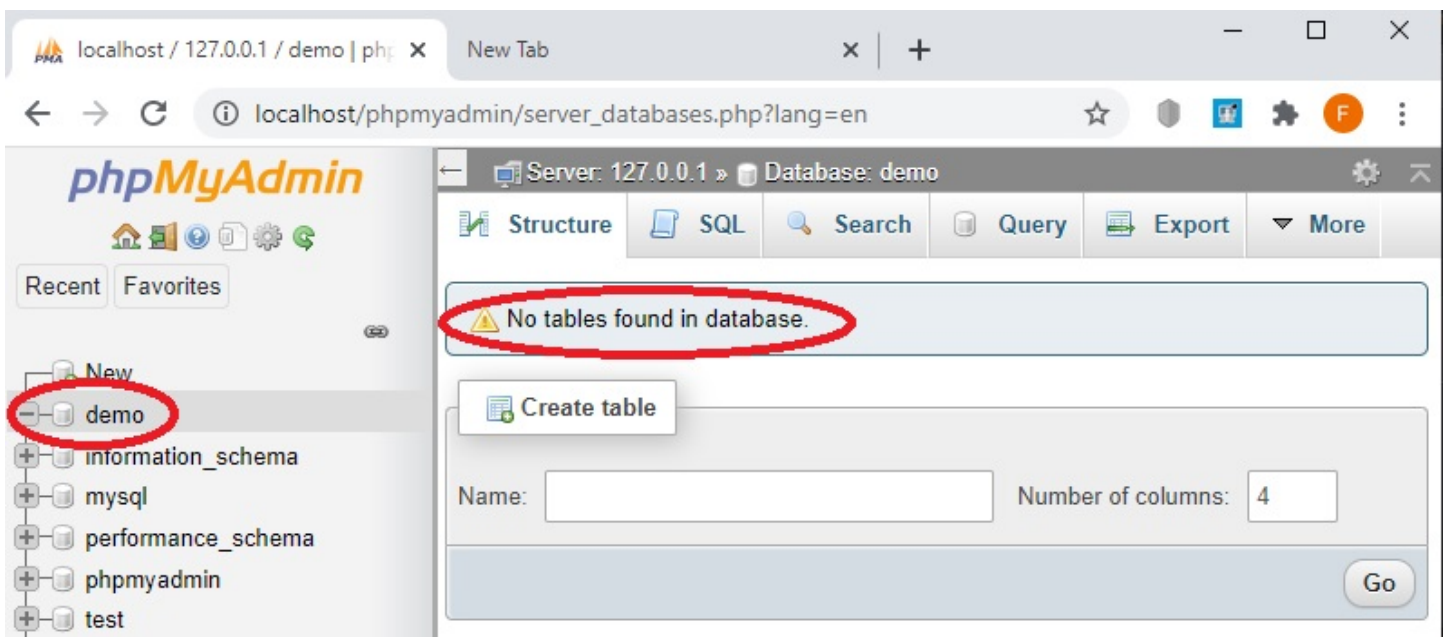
localhost / 127.0.0.1 / demo | php ×
New Tab ×
+

localhost/phpmyadmin/server_databases.php?lang=en

F

phpMyAdmin

Recent Favorites

New
demo
information_schema
mysql
performance_schema
phpmyadmin
test

Server: 127.0.0.1 » Database: demo

Structure SQL Search Query Export More

No tables found in database.

Create table

Name:
Number of columns: 4

Go